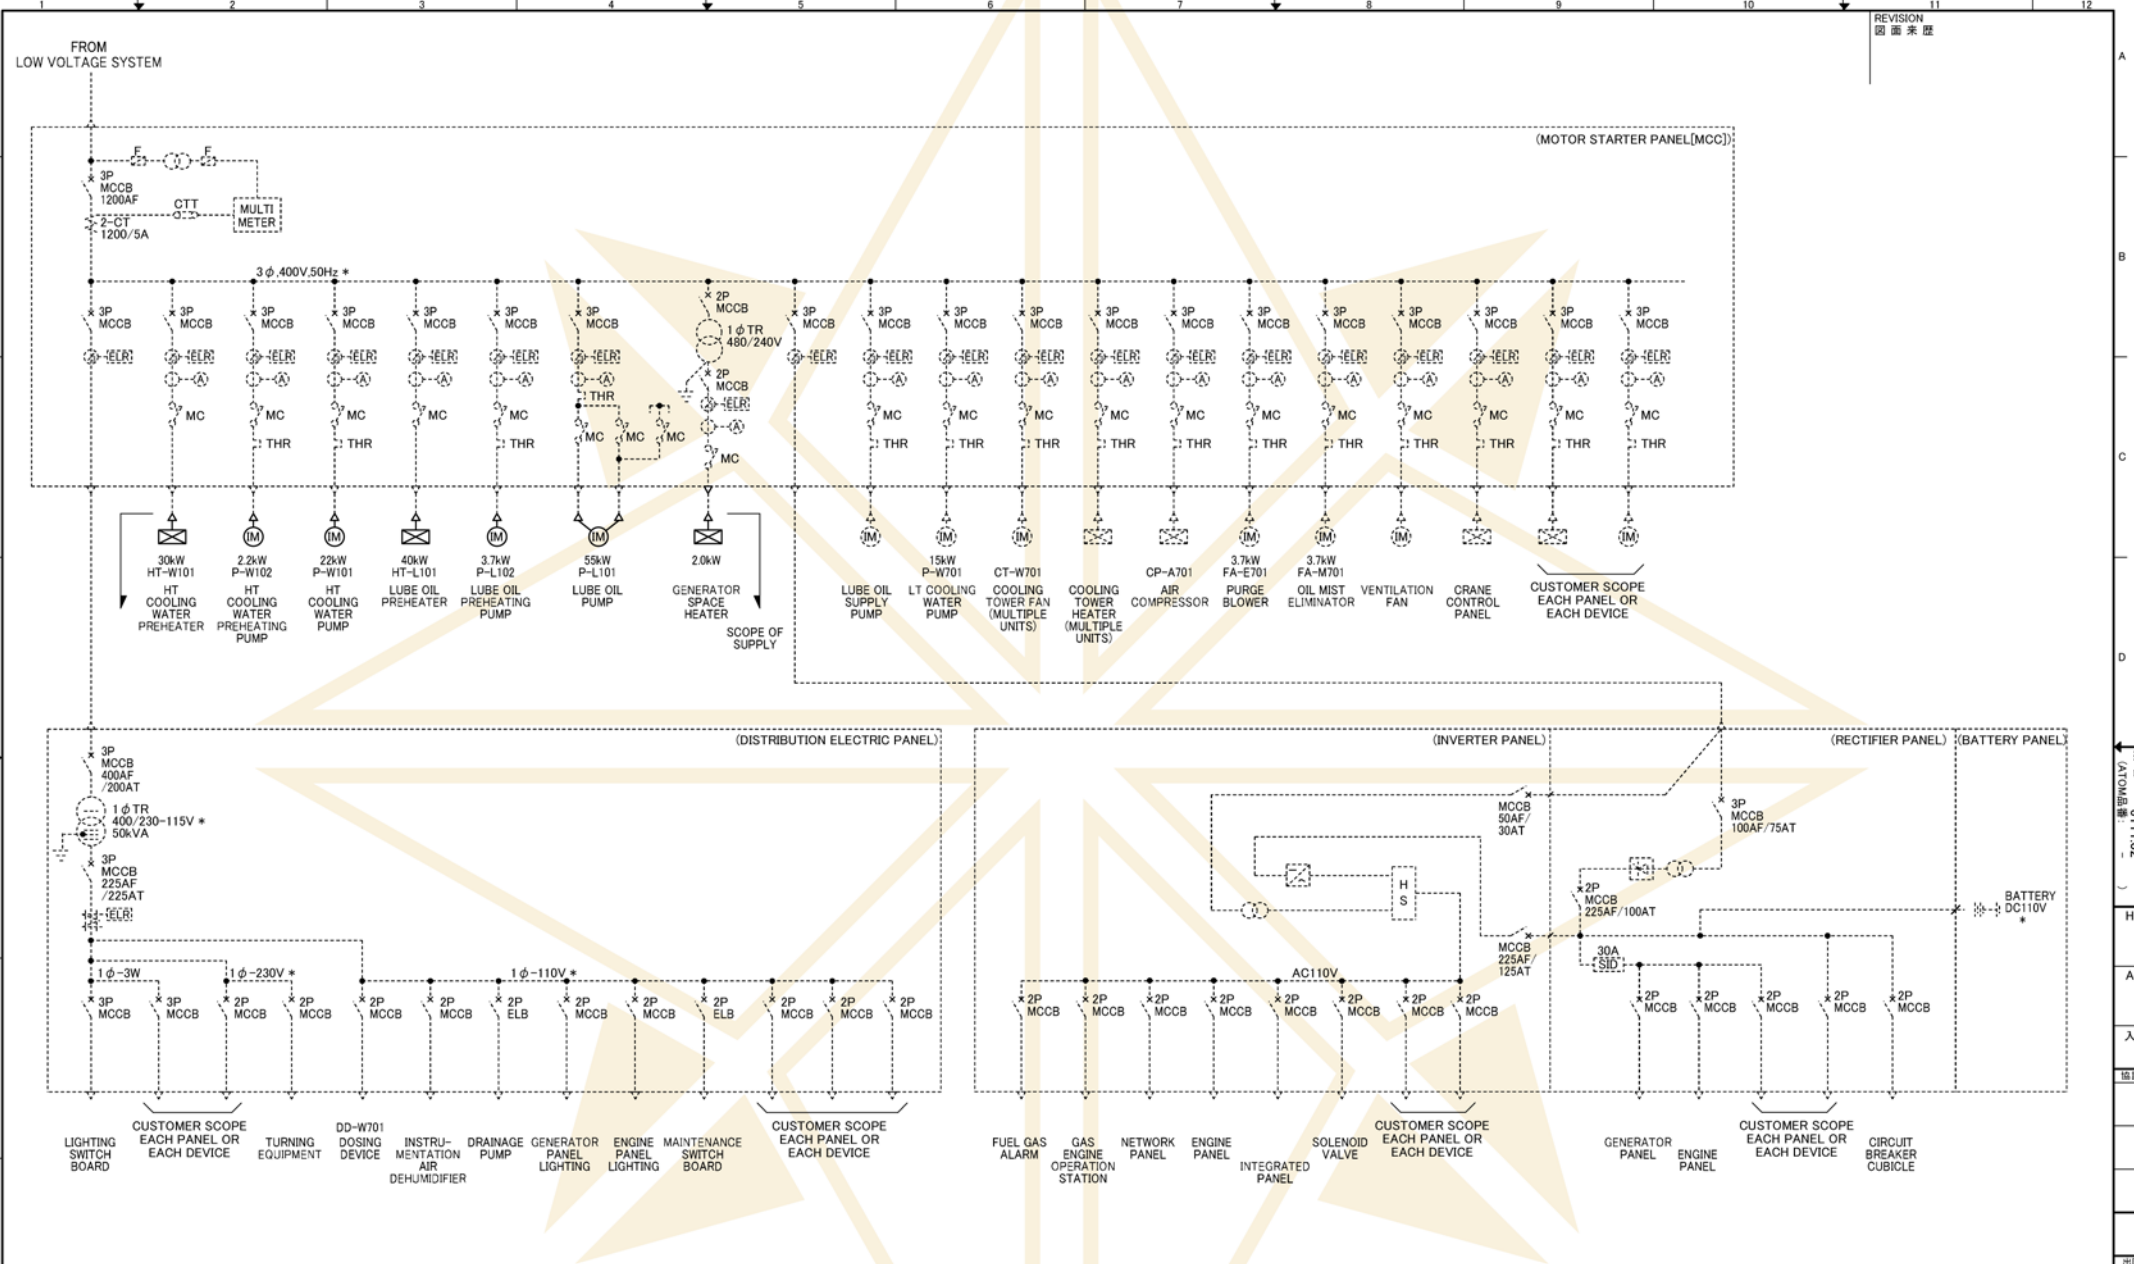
1 2 3 4 5 6 7 8 9 10 11 12

REVISION
図 面 来 歴

A
B
C
D
H

FROM
LOW VOLTAGE SYSTEM

(MOTOR STARTER PANEL[MCC])

F F
3P MCCB 1200AF
CTT
MULTI METER
2-CT 1200/5A

3 $\phi$ ,400V,50Hz *

3P MCCB
ELR
A
MC
THR

2P MCCB
1 $\phi$ TR 480/240V
2P MCCB
ELR
A
MC
THR

30kW HT-W101 HT COOLING WATER PREHEATER

2.2kW P-W102 HT COOLING WATER PREHEATING PUMP

22kW P-W101 HT COOLING WATER PUMP

40kW HT-L101 LUBE OIL PREHEATER

3.7kW P-L102 LUBE OIL PREHEATING PUMP

55kW P-L101 LUBE OIL PUMP

2.0kW GENERATOR SPACE HEATER

SCOPE OF SUPPLY

LUBE OIL SUPPLY PUMP

15kW P-W701 LT COOLING WATER PUMP

CT-W701 COOLING TOWER FAN (MULTIPLE UNITS)

COOLING TOWER HEATER (MULTIPLE UNITS)

CP-A701 AIR COMPRESSOR

3.7kW FA-E701 PURGE BLOWER

3.7kW FA-M701 OIL MIST ELIMINATOR

VENTILATION FAN

CRANE CONTROL PANEL

CUSTOMER SCOPE EACH PANEL OR EACH DEVICE

(DISTRIBUTION ELECTRIC PANEL)

3P MCCB 400AF /200AT
1 $\phi$ TR 400/230-115V * 50kVA
3P MCCB 225AF /225AT
ELR

1 $\phi$ -3W
1 $\phi$ -230V *
1 $\phi$ -110V *

3P MCCB
3P MCCB
2P MCCB
2P MCCB
2P MCCB
2P MCCB
2P ELB
2P MCCB
2P MCCB
2P ELB
2P MCCB
2P MCCB
2P MCCB

LIGHTING SWITCH BOARD
CUSTOMER SCOPE EACH PANEL OR EACH DEVICE
TURNING EQUIPMENT
DD-W701 DOSING DEVICE
INSTRU-MENTATION AIR DEHUMIDIFIER
DRAINAGE PUMP
GENERATOR PANEL LIGHTING
ENGINE PANEL LIGHTING
MAINTENANCE SWITCH BOARD
CUSTOMER SCOPE EACH PANEL OR EACH DEVICE

(INVERTER PANEL)
(RECTIFIER PANEL)
(BATTERY PANEL)

MCCB 50AF/ 30AT
3P MCCB 100AF/75AT
H S
2P MCCB 225AF/100AT
MCCB 225AF/ 125AT
30A SID
BATTERY DC110V *
AC110V

2P MCCB

FUEL GAS ALARM
GAS ENGINE OPERATION STATION
NETWORK PANEL
ENGINE PANEL
INTEGRATED PANEL
SOLENOID VALVE
CUSTOMER SCOPE EACH PANEL OR EACH DEVICE
GENERATOR PANEL
ENGINE PANEL
CUSTOMER SCOPE EACH PANEL OR EACH DEVICE
CIRCUIT BREAKER CUBICLE

(ATOM品番)